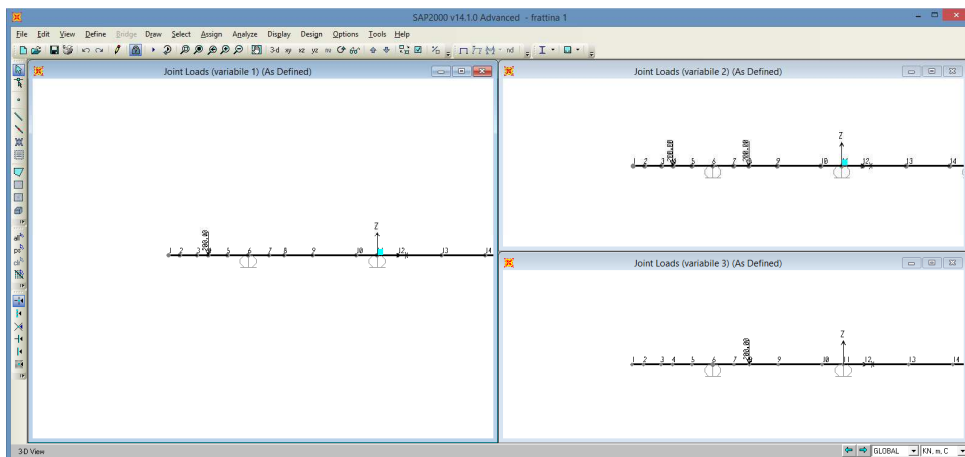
SAP2000 v14.1.0 Advanced - frattina 1

File Edit View Define Bridge Draw Select Assign Analyze Display Design Options Tools Help

3-d xy xz yz nv nd

Joint Loads (variabile 1) (As Defined)

Z

200.00

1 2 3 4 5 6 7 8 9 10 11 12 13 14

Joint Loads (variabile 2) (As Defined)

Z

200.00 200.00

1 2 3 4 5 6 7 8 9 10 11 12 13 14

Joint Loads (variabile 3) (As Defined)

Z

200.00

1 2 3 4 5 6 7 8 9 10 11 12 13 14

3-D View

GLOBAL

KN, m, C